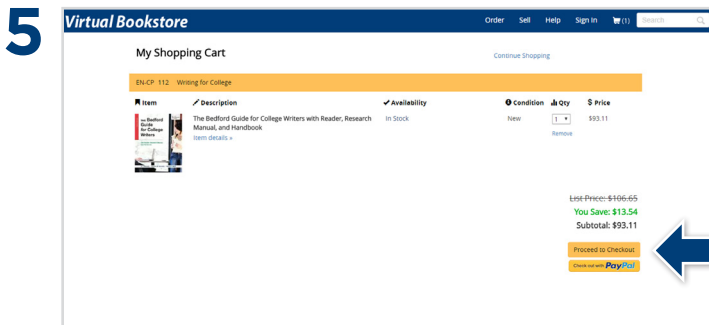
5

Virtual Bookstore

Order Sell Help Sign In (1) Search

My Shopping Cart

Continue Shopping

EN-CP 112 Writing for College

| Item | Description | Availability | Condition | Qty | $ Price |
|---|---|---|---|---|---|
| The Bedford Guide for College Writers | The Bedford Guide for College Writers with Reader, Research Manual, and Handbook Item details » | In Stock | New | 1 Remove | $93.11 |

~~List Price: $106.65~~
You Save: $13.54
Subtotal: $93.11

Proceed to Checkout

Check out with PayPal